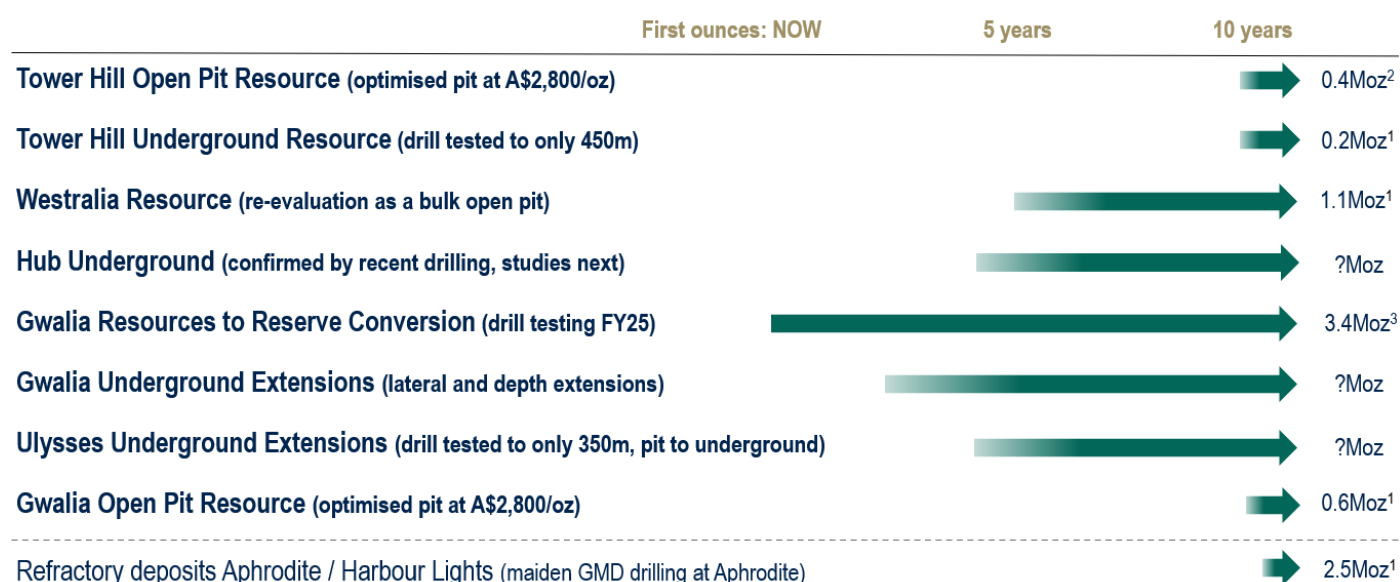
First ounces: NOW | 5 years | 10 years

Tower Hill Open Pit Resource (optimised pit at A$2,800/oz) $0.4Moz^2$

Tower Hill Underground Resource (drill tested to only 450m) $0.2Moz^1$

Westralia Resource (re-evaluation as a bulk open pit) $1.1Moz^1$

Hub Underground (confirmed by recent drilling, studies next) ?Moz

Gwalia Resources to Reserve Conversion (drill testing FY25) $3.4Moz^3$

Gwalia Underground Extensions (lateral and depth extensions) ?Moz

Ulysses Underground Extensions (drill tested to only 350m, pit to underground) ?Moz

Gwalia Open Pit Resource (optimised pit at A$2,800/oz) $0.6Moz^1$

Refractory deposits Aphrodite / Harbour Lights (maiden GMD drilling at Aphrodite) $2.5Moz^1$